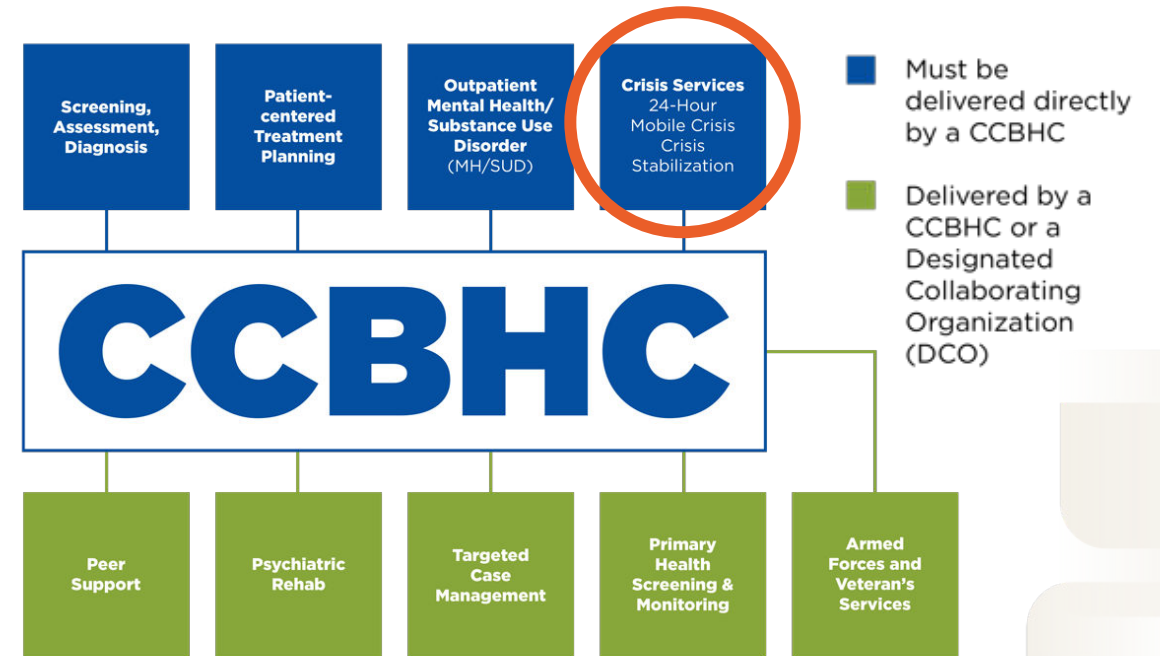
Screening, Assessment, Diagnosis

Patient-centered Treatment Planning

Outpatient Mental Health/ Substance Use Disorder (MH/SUD)

Crisis Services 24-Hour Mobile Crisis Crisis Stabilization

Must be delivered directly by a CCBHC

Delivered by a CCBHC or a Designated Collaborating Organization (DCO)

CCBHC

Peer Support

Psychiatric Rehab

Targeted Case Management

Primary Health Screening & Monitoring

Armed Forces and Veteran's Services